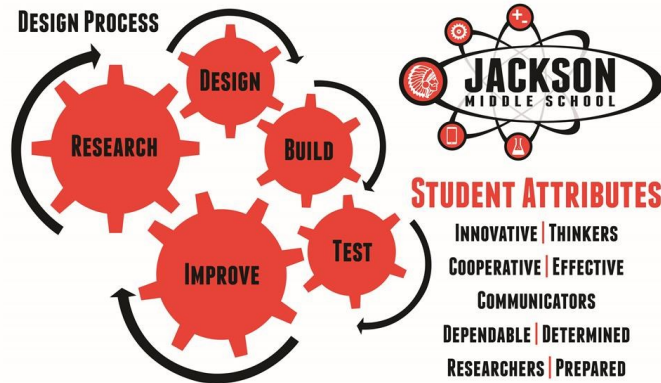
Design Process

Design

Research

Build

Test

Improve

JACKSON
MIDDLE SCHOOL

+
−

Student Attributes

Innovative | Thinkers

Cooperative | Effective

Communicators

Dependable | Determined

Researchers | Prepared